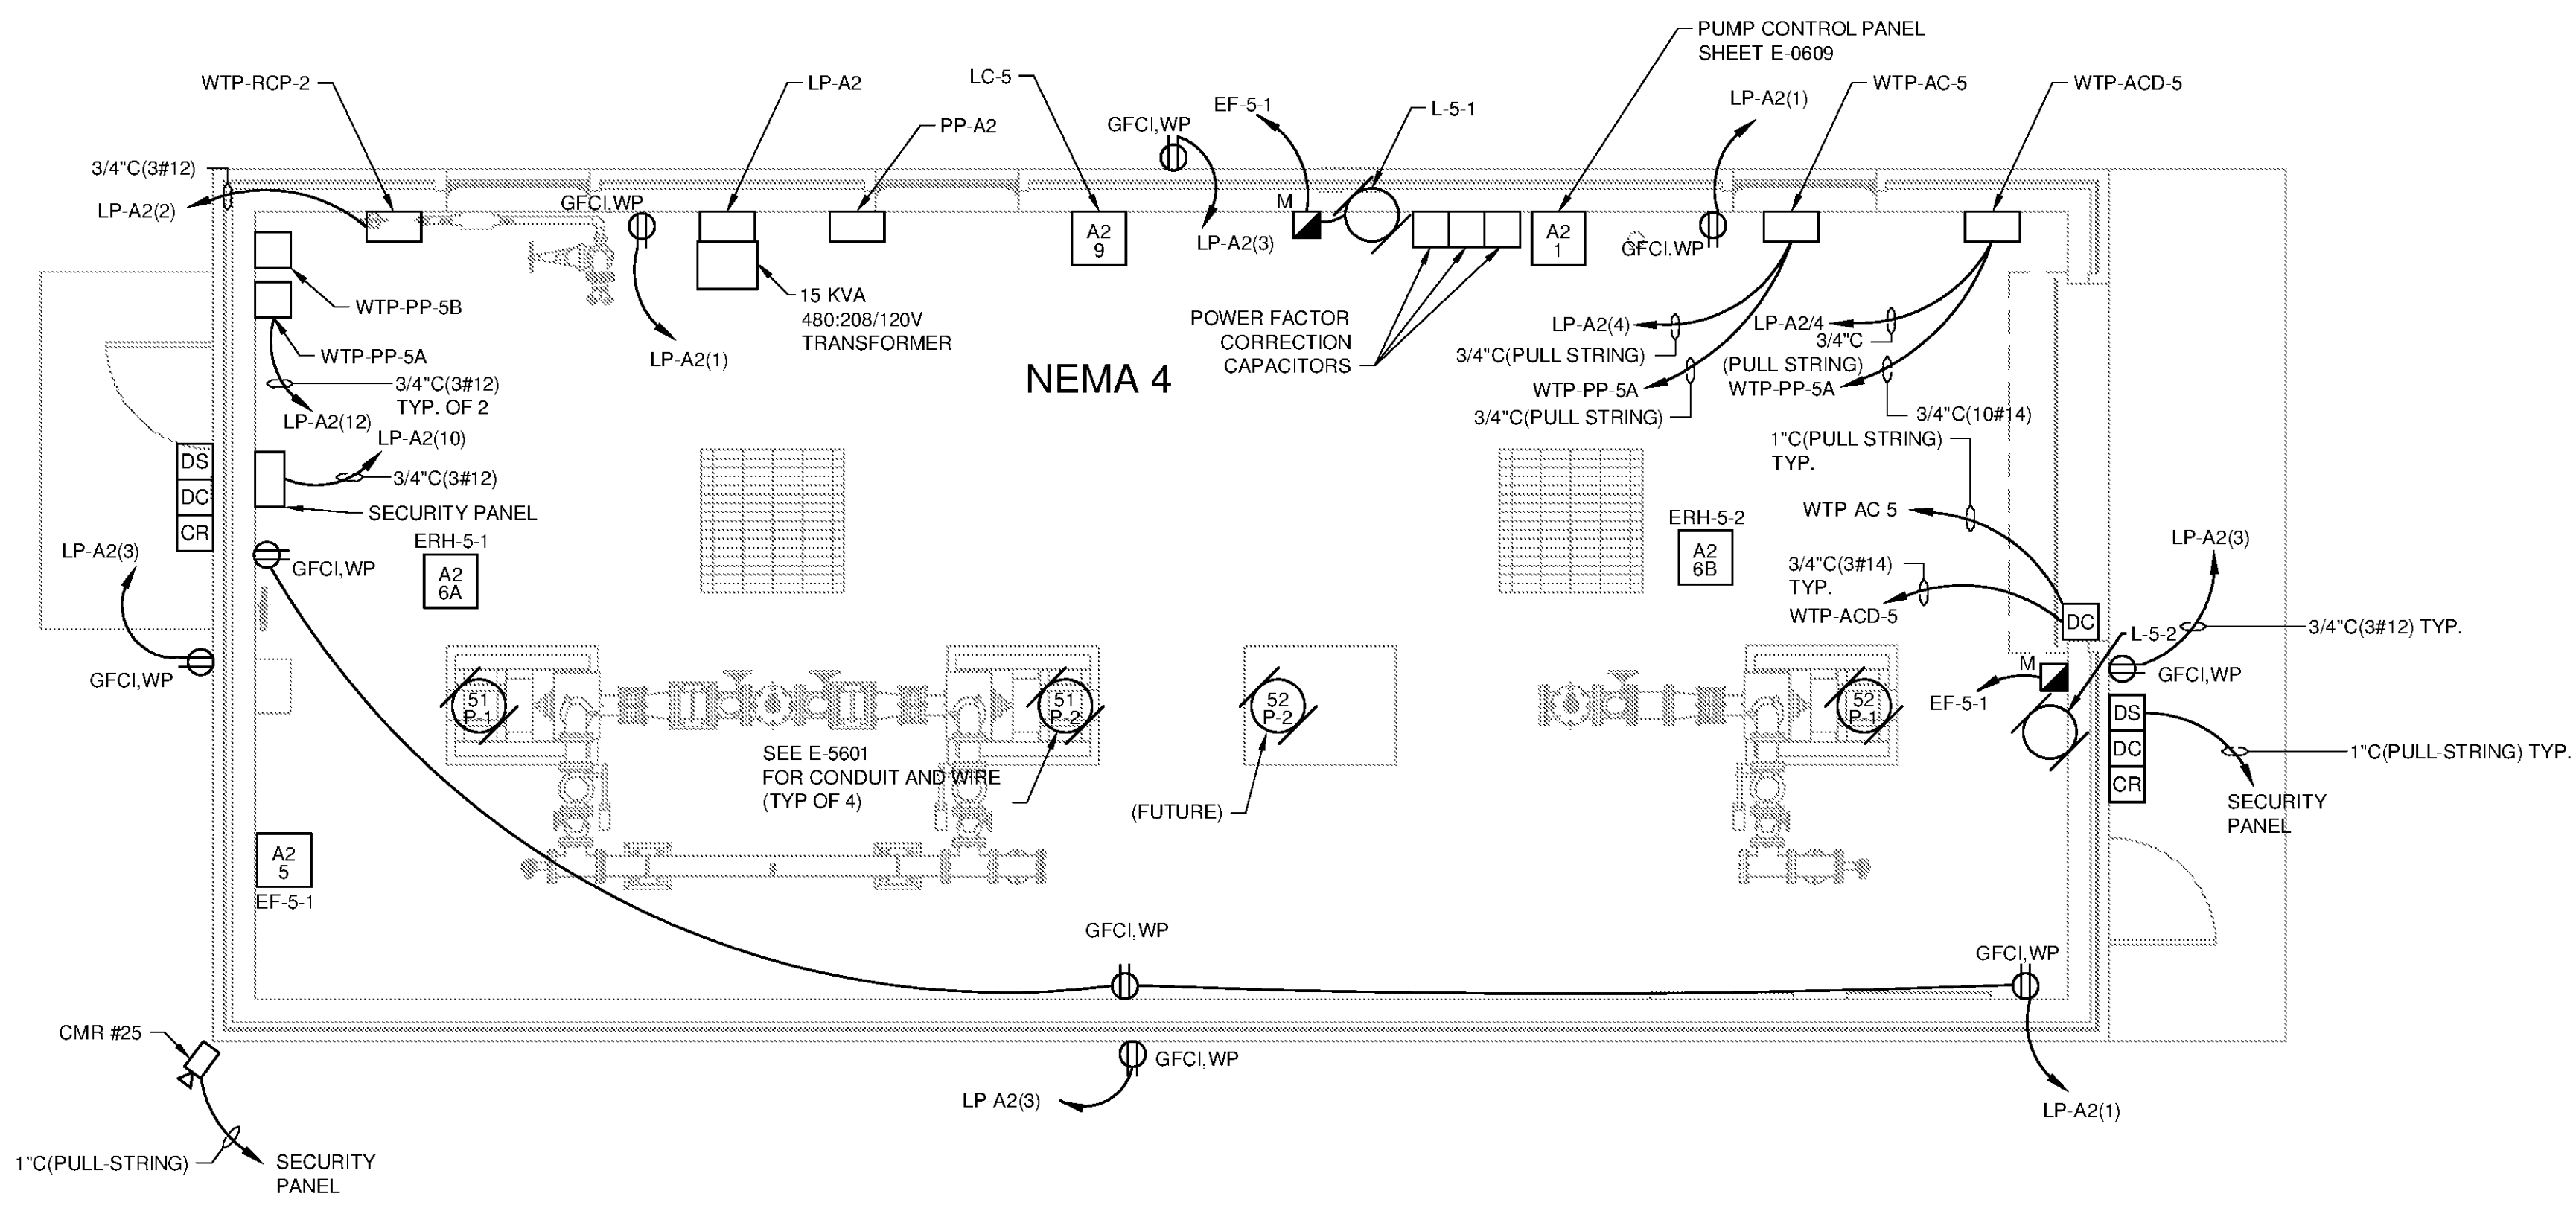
PUMP CONTROL PANEL
SHEET E-0609

WTP-RCP-2
LP-A2
LC-5
PP-A2
GFCI,WP
EF-5-1
L-5-1
LP-A2(1)
WTP-AC-5
WTP-ACD-5

3/4"C(3#12)
LP-A2(2)
GFCI,WP
M
A2
9
LP-A2(3)
A2
1
GFCI,WP

WTP-PP-5B
15 KVA
480:208/120V
TRANSFORMER
WTP-PP-5A
LP-A2(1)
POWER FACTOR
CORRECTION
CAPACITORS
LP-A2(4)
3/4"C(PULL STRING)
LP-A2/4
3/4"C
(PULL STRING)
WTP-PP-5A
WTP-PP-5A
3/4"C(PULL STRING)
3/4"C(10#14)

3/4"C(3#12)
TYP. OF 2
LP-A2(12)
LP-A2(10)
NEMA 4
3/4"C(3#12)
SECURITY PANEL
1"C(PULL STRING)
TYP.

DS
DC
CR
LP-A2(3)
GFCI,WP
ERH-5-1
A2
6A
ERH-5-2
A2
6B
WTP-AC-5
3/4"C(3#14)
TYP.
WTP-ACD-5
LP-A2(3)
DC
L-5-2
3/4"C(3#12) TYP.
GFCI,WP
GFCI,WP
M
EF-5-1

51
P-1
51
P-2
52
P-2
52
P-1
DS
DC
CR
1"C(PULL-STRING) TYP.

SEE E-5601
FOR CONDUIT AND WIRE
(TYP OF 4)
(FUTURE)
SECURITY
PANEL

A2
5
EF-5-1

GFCI,WP
GFCI,WP

CMR #25
GFCI,WP
LP-A2(3)
LP-A2(1)
1"C(PULL-STRING)
SECURITY
PANEL